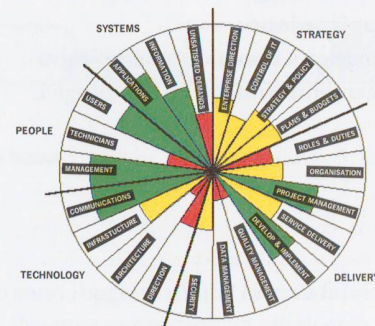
SYSTEMS

STRATEGY

PEOPLE

TECHNOLOGY

DELIVERY

UNSATISFIED DEMANDS

INFORMATION

APPLICATIONS

USERS

TECHNICIANS

MANAGEMENT

COMMUNICATIONS

INFRASTUCTURE

ARCHITECTURE

DIRECTION

SECURITY

DATA MANAGEMENT

QUALITY MANAGEMENT

DEVELOP & IMPLEMENT

SERVICE DELIVERY

PROJECT MANAGEMENT

ORGANISATION

ROLES & DUTIES

PLANS & BUDGETS

STRATEGY & POLICY

CONTROL OF IT

ENTERPRISE DIRECTION